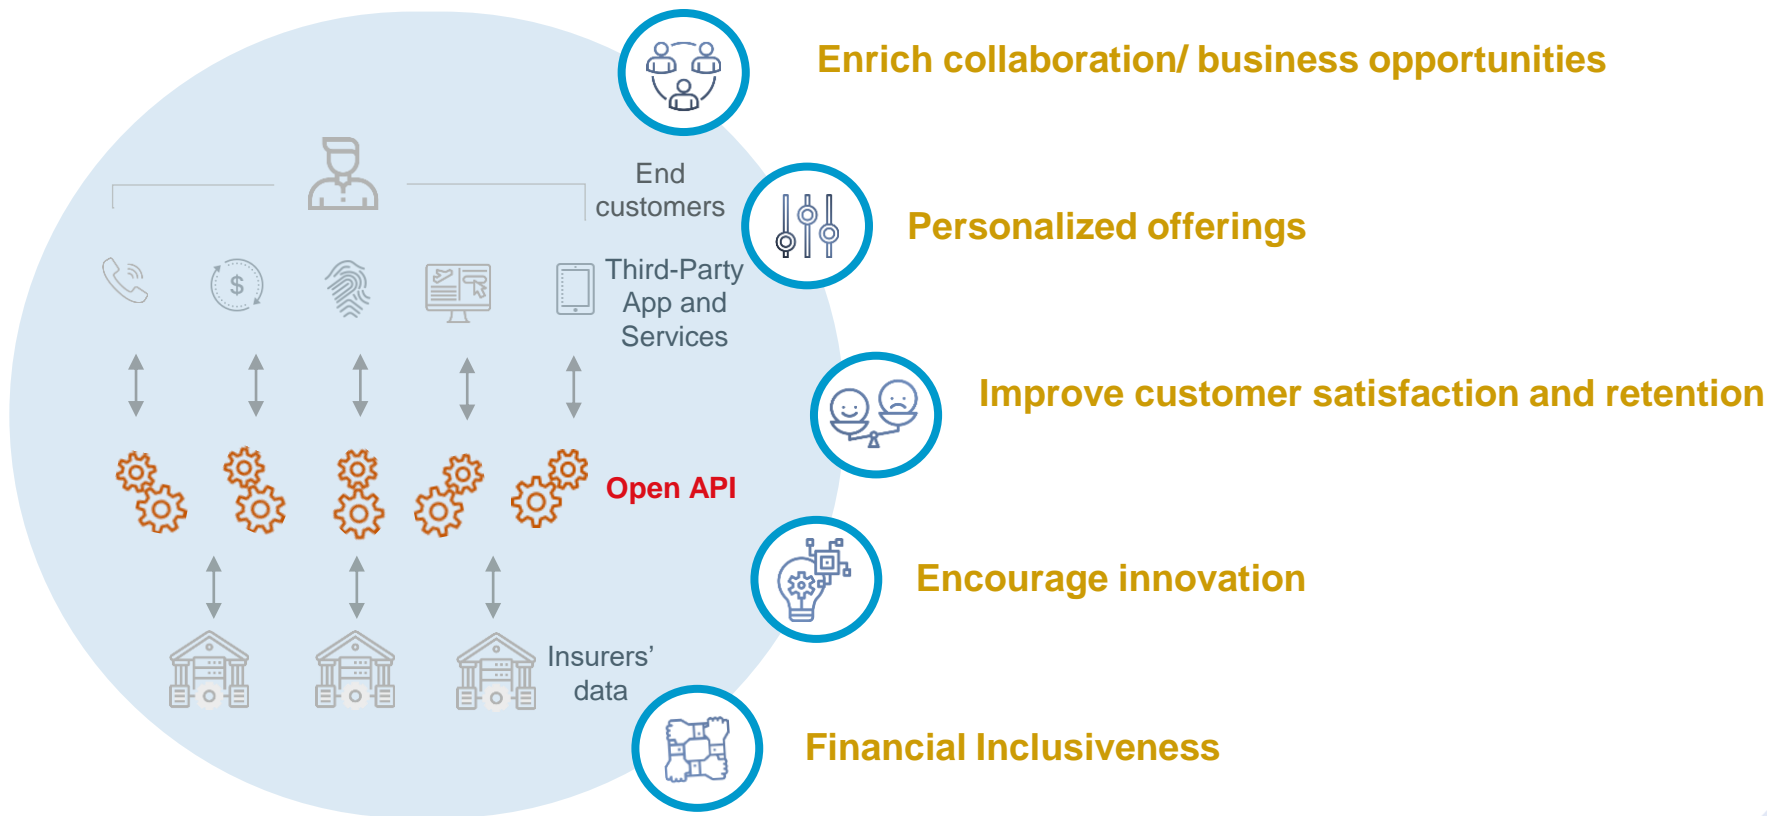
End customers

Third-Party App and Services

Open API

Insurers' data

Enrich collaboration/ business opportunities

Personalized offerings

Improve customer satisfaction and retention

Encourage innovation

Financial Inclusiveness